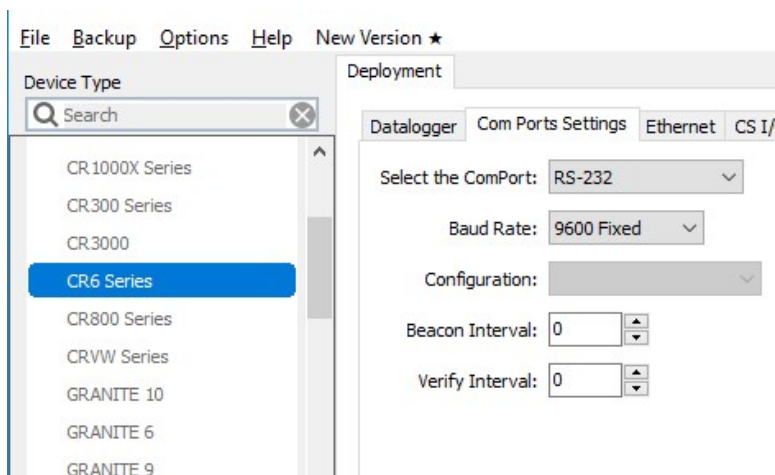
File Backup Options Help New Version ★

Device Type

Search

CR1000X Series
CR300 Series
CR3000
CR6 Series
CR800 Series
CRVW Series
GRANITE 10
GRANITE 6
GRANITE 9

Deployment

Datalogger | Com Ports Settings | Ethernet | CS I/

Select the ComPort: RS-232

Baud Rate: 9600 Fixed

Configuration:

Beacon Interval: 0

Verify Interval: 0